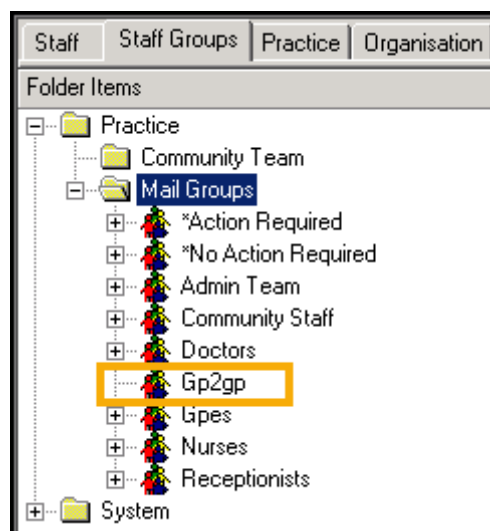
Staff | Staff Groups | Practice | Organisation

Folder Items

Practice
Community Team
Mail Groups
*Action Required
*No Action Required
Admin Team
Community Staff
Doctors
Gp2gp
Gpes
Nurses
Receptionists
System